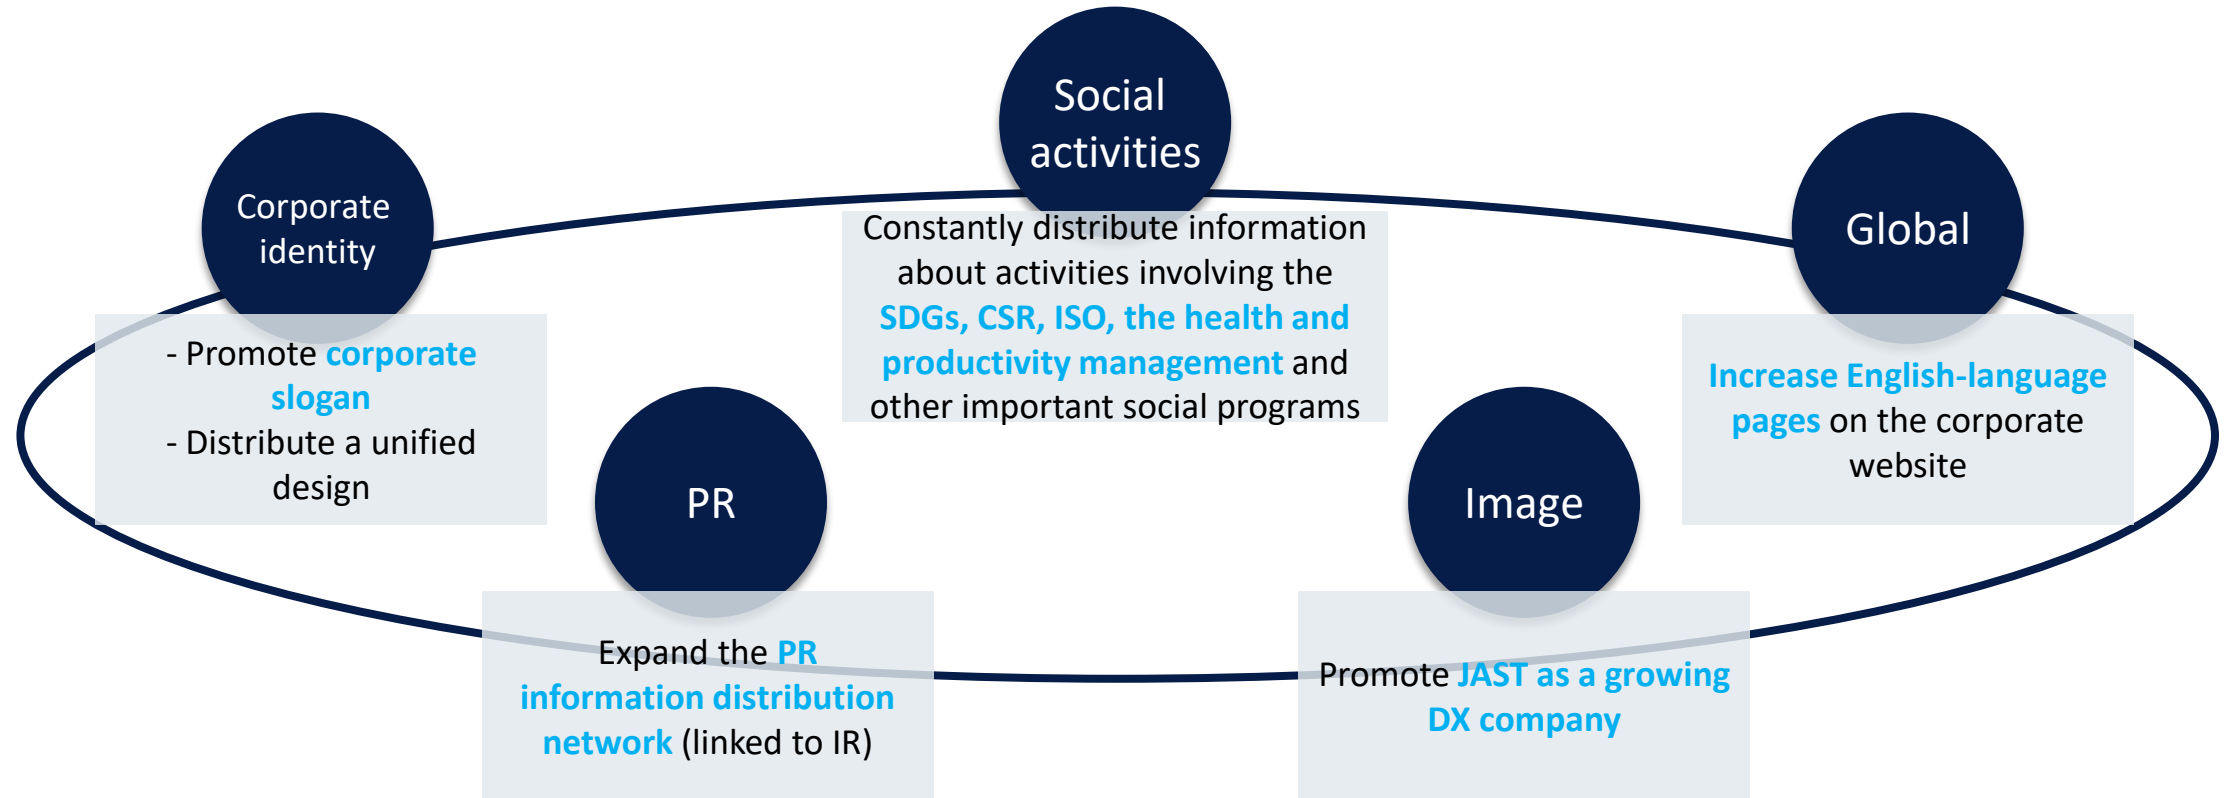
Social activities

Constantly distribute information about activities involving the SDGs, CSR, ISO, the health and productivity management and other important social programs

Corporate identity

- Promote corporate slogan
- Distribute a unified design

Global

Increase English-language pages on the corporate website

PR

Expand the PR information distribution network (linked to IR)

Image

Promote JAST as a growing DX company